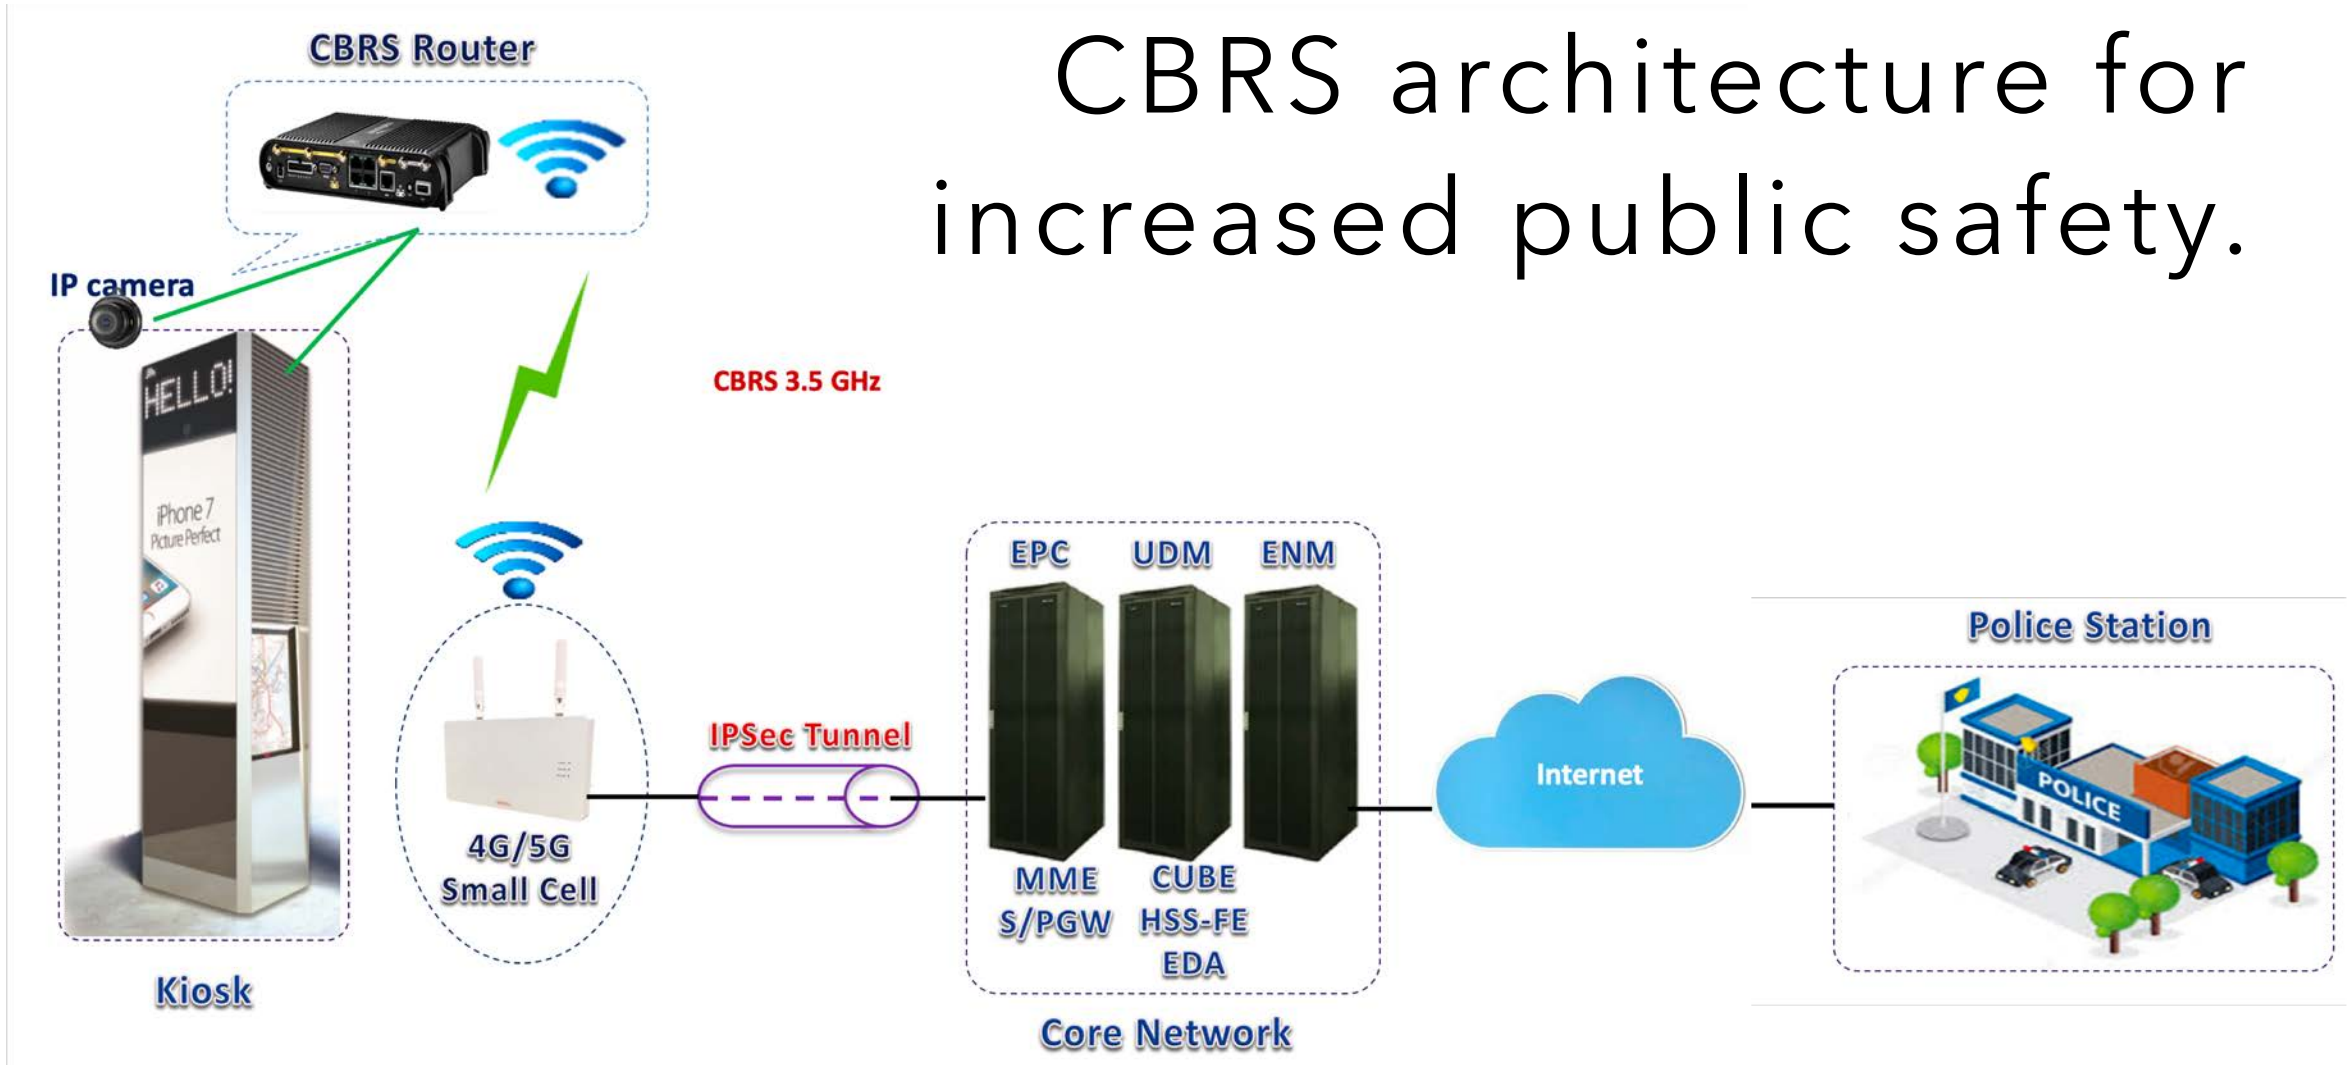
CBRS architecture for increased public safety.

CBRS Router

IP camera

HELLO!

iPhone 7
Picture Perfect

CBRS 3.5 GHz

Kiosk

4G/5G
Small Cell

IPSec Tunnel

EPC UDM ENM

MME
S/PGW

CUBE
HSS-FE
EDA

Core Network

Internet

Police Station

POLICE